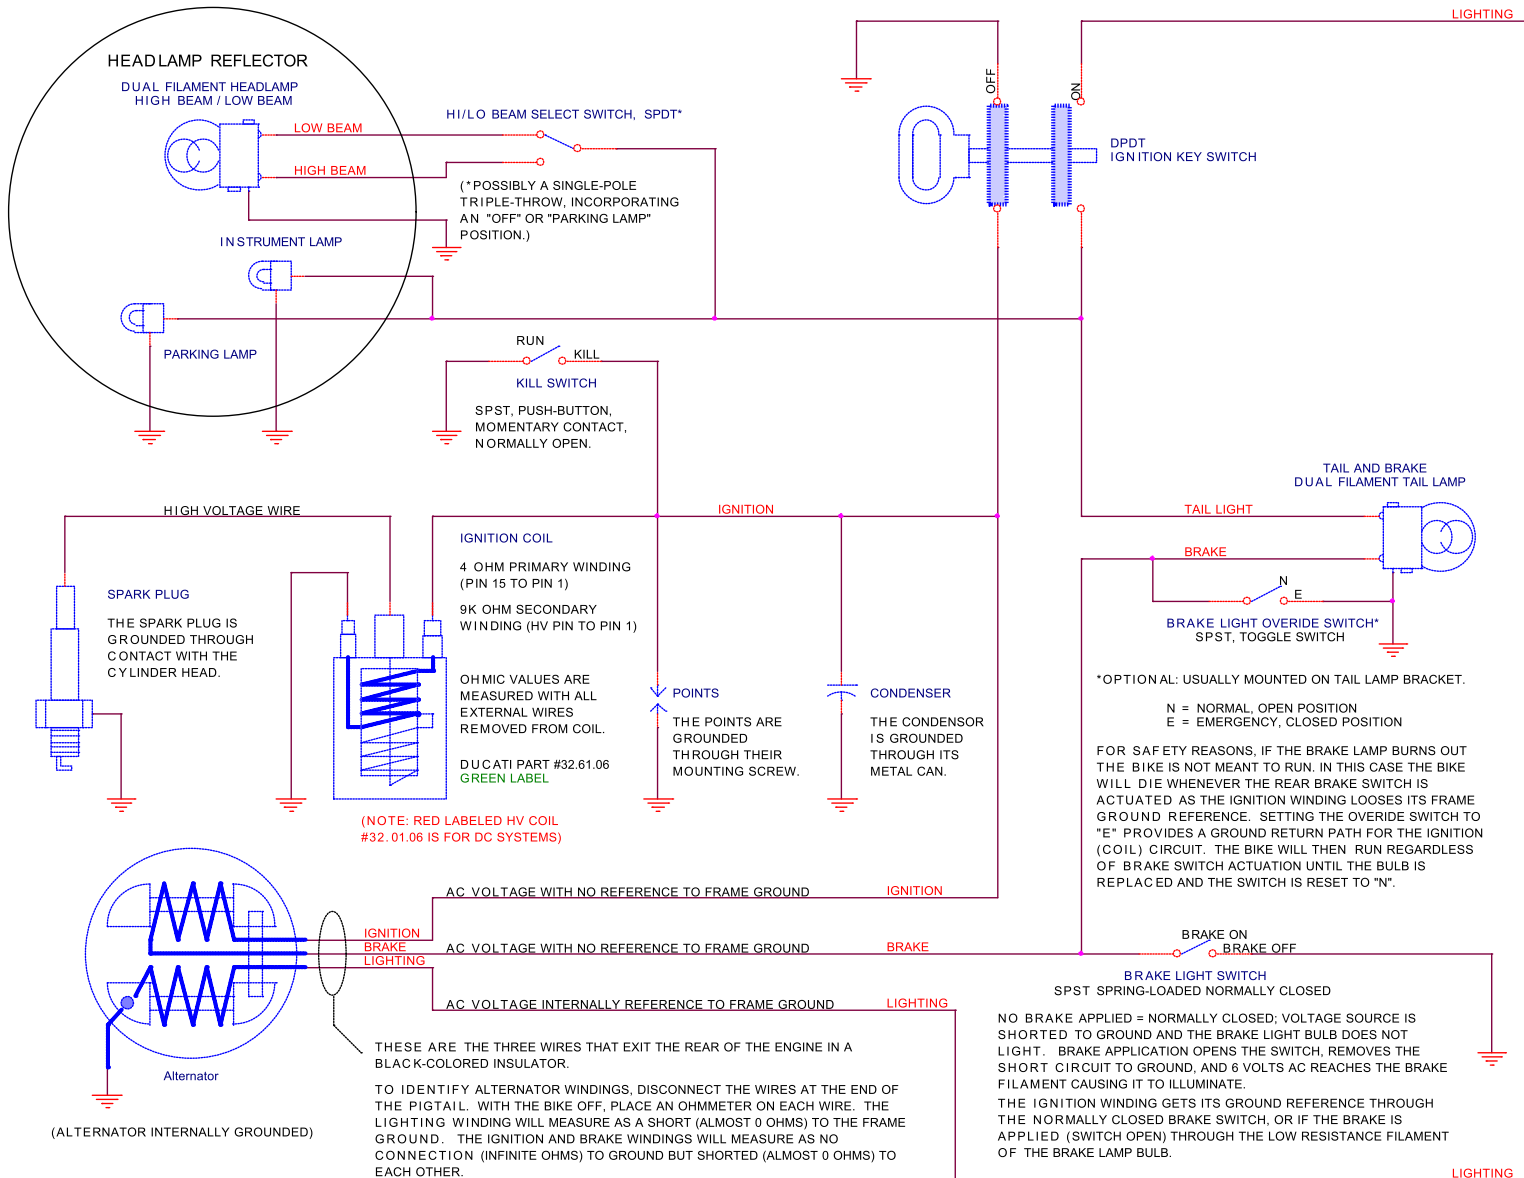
HEADLAMP REFLECTOR
DUAL FILAMENT HEADLAMP
HIGH BEAM / LOW BEAM

LOW BEAM
HIGH BEAM

HI/LO BEAM SELECT SWITCH, SPDT*

(*POSSIBLY A SINGLE-POLE TRIPLE-THROW, INCORPORATING AN "OFF" OR "PARKING LAMP" POSITION.)

INSTRUMENT LAMP

PARKING LAMP

OFF
ON

LIGHTING

DPDT
IGNITION KEY SWITCH

RUN
KILL
KILL SWITCH

SPST, PUSH-BUTTON, MOMENTARY CONTACT, NORMALLY OPEN.

TAIL AND BRAKE
DUAL FILAMENT TAIL LAMP

HIGH VOLTAGE WIRE

IGNITION

TAIL LIGHT

BRAKE

N
E

BRAKE LIGHT OVERIDE SWITCH*
SPST, TOGGLE SWITCH

SPARK PLUG

THE SPARK PLUG IS GROUNDED THROUGH CONTACT WITH THE CYLINDER HEAD.

IGNITION COIL

4 OHM PRIMARY WINDING (PIN 15 TO PIN 1)

9K OHM SECONDARY WINDING (HV PIN TO PIN 1)

OHMIC VALUES ARE MEASURED WITH ALL EXTERNAL WIRES REMOVED FROM COIL.

DUCATI PART #32.61.06
GREEN LABEL

POINTS

THE POINTS ARE GROUNDED THROUGH THEIR MOUNTING SCREW.

CONDENSER

THE CONDENSOR IS GROUNDED THROUGH ITS METAL CAN.

*OPTIONAL: USUALLY MOUNTED ON TAIL LAMP BRACKET.

N = NORMAL, OPEN POSITION
E = EMERGENCY, CLOSED POSITION

FOR SAFETY REASONS, IF THE BRAKE LAMP BURNS OUT THE BIKE IS NOT MEANT TO RUN. IN THIS CASE THE BIKE WILL DIE WHENEVER THE REAR BRAKE SWITCH IS ACTUATED AS THE IGNITION WINDING LOOSES ITS FRAME GROUND REFERENCE. SETTING THE OVERIDE SWITCH TO "E" PROVIDES A GROUND RETURN PATH FOR THE IGNITION (COIL) CIRCUIT. THE BIKE WILL THEN RUN REGARDLESS OF BRAKE SWITCH ACTUATION UNTIL THE BULB IS REPLACED AND THE SWITCH IS RESET TO "N".

(NOTE: RED LABELED HV COIL #32.01.06 IS FOR DC SYSTEMS)

AC VOLTAGE WITH NO REFERENCE TO FRAME GROUND
IGNITION

IGNITION
BRAKE
LIGHTING

AC VOLTAGE WITH NO REFERENCE TO FRAME GROUND
BRAKE

BRAKE ON
BRAKE OFF

BRAKE LIGHT SWITCH
SPST SPRING-LOADED NORMALLY CLOSED

AC VOLTAGE INTERNALLY REFERENCE TO FRAME GROUND
LIGHTING

Alternator

(ALTERNATOR INTERNALLY GROUNDED)

THESE ARE THE THREE WIRES THAT EXIT THE REAR OF THE ENGINE IN A BLACK-COLORED INSULATOR.

TO IDENTIFY ALTERNATOR WINDINGS, DISCONNECT THE WIRES AT THE END OF THE PIGTAIL. WITH THE BIKE OFF, PLACE AN OHMMETER ON EACH WIRE. THE LIGHTING WINDING WILL MEASURE AS A SHORT (ALMOST 0 OHMS) TO THE FRAME GROUND. THE IGNITION AND BRAKE WINDINGS WILL MEASURE AS NO CONNECTION (INFINITE OHMS) TO GROUND BUT SHORTED (ALMOST 0 OHMS) TO EACH OTHER.

NO BRAKE APPLIED = NORMALLY CLOSED; VOLTAGE SOURCE IS SHORTED TO GROUND AND THE BRAKE LIGHT BULB DOES NOT LIGHT. BRAKE APPLICATION OPENS THE SWITCH, REMOVES THE SHORT CIRCUIT TO GROUND, AND 6 VOLTS AC REACHES THE BRAKE FILAMENT CAUSING IT TO ILLUMINATE.

THE IGNITION WINDING GETS ITS GROUND REFERENCE THROUGH THE NORMALLY CLOSED BRAKE SWITCH, OR IF THE BRAKE IS APPLIED (SWITCH OPEN) THROUGH THE LOW RESISTANCE FILAMENT OF THE BRAKE LAMP BULB.

LIGHTING